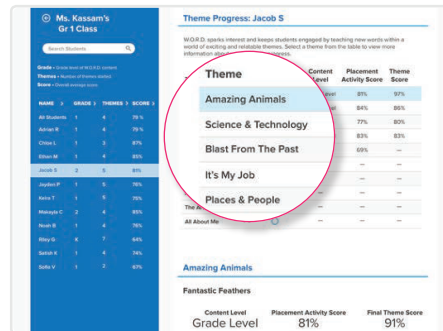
Ms. Kassam's Gr 1 Class

Search Students

Grade = Grade level of W.O.R.D. content
Themes = Number of themes started
Score = Overall average score

| NAME | GRADE | THEMES | SCORE |
|---|---|---|---|
| All Students | 1 | 4 | 79 % |
| Adrian R | 1 | 4 | 79 % |
| Chloe L | 1 | 3 | 87% |
| Ethan M | 1 | 4 | 85% |
| Jacob S | 2 | 5 | 81% |
| Jayden P | 1 | 5 | 76% |
| Keira T | 1 | 5 | 76% |
| Makayla C | 2 | 4 | 85% |
| Noah B | 1 | 4 | 76% |
| Riley G | K | 7 | 64% |
| Satish K | 1 | 4 | 74% |
| Sofia V | 1 | 2 | 87% |

Theme Progress: Jacob S

W.O.R.D. sparks interest and keeps students engaged by teaching new words within a world of exciting and relatable themes. Select a theme from the table to view more information about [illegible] progress.

| Theme | Content Level | Placement Activity Score | Theme Score |
|---|---|---|---|
| Amazing Animals | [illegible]vel | 81% | 97% |
| Science & Technology | | 84% | 86% |
| Blast From The Past | | 77% | 80% |
| It's My Job | | 83% | 83% |
| Places & People | | 69% | — |
| The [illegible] | — | — | — |
| All About Me | — | — | — |

Amazing Animals

Fantastic Feathers

Content Level
Grade Level

Placement Activity Score
81%

Final Theme Score
91%